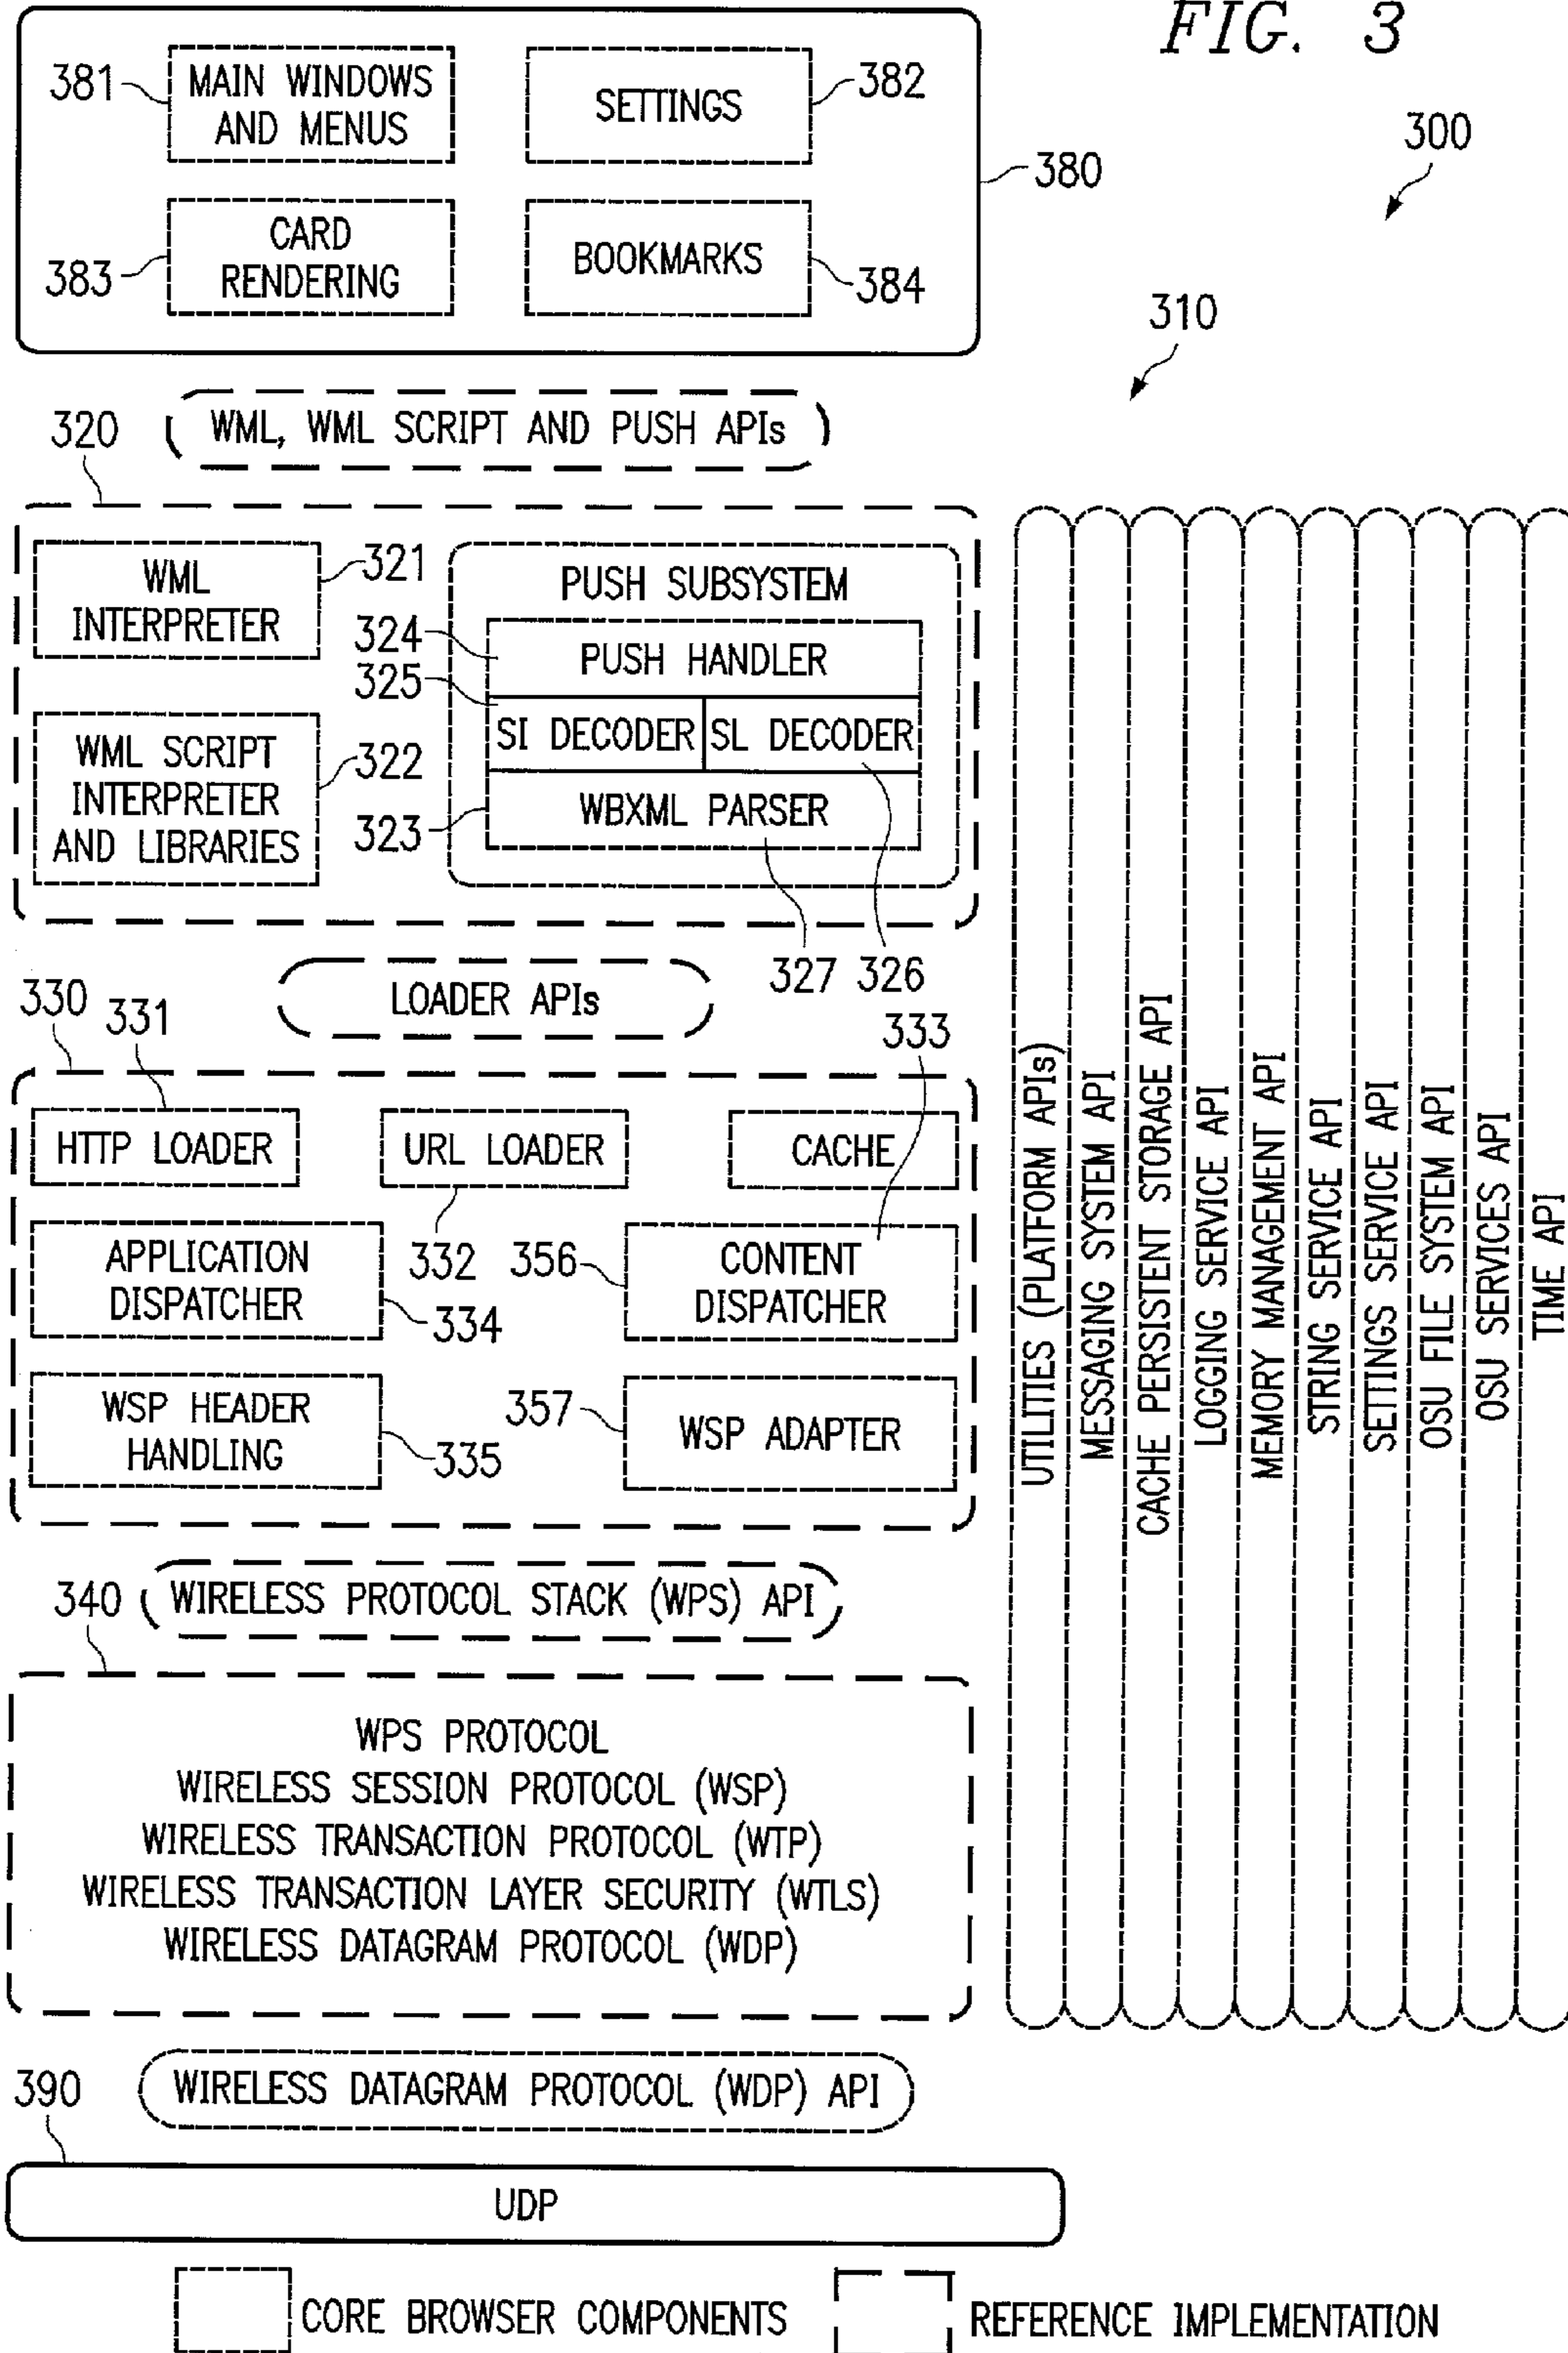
FIG. 3

300

381 MAIN WINDOWS AND MENUS

SETTINGS 382

380

383 CARD RENDERING

BOOKMARKS 384

310

320 WML, WML SCRIPT AND PUSH APIs

WML INTERPRETER 321

PUSH SUBSYSTEM

324 PUSH HANDLER

325

SI DECODER

SL DECODER

WML SCRIPT INTERPRETER AND LIBRARIES 322

323 WBXML PARSER

327 326

LOADER APIs

330 331

333

HTTP LOADER

URL LOADER

CACHE

APPLICATION DISPATCHER

332 356

CONTENT DISPATCHER

334

WSP HEADER HANDLING

357

WSP ADAPTER

335

340 WIRELESS PROTOCOL STACK (WPS) API

WPS PROTOCOL
WIRELESS SESSION PROTOCOL (WSP)
WIRELESS TRANSACTION PROTOCOL (WTP)
WIRELESS TRANSACTION LAYER SECURITY (WTLS)
WIRELESS DATAGRAM PROTOCOL (WDP)

UTILITIES (PLATFORM APIs)
MESSAGING SYSTEM API
CACHE PERSISTENT STORAGE API
LOGGING SERVICE API
MEMORY MANAGEMENT API
STRING SERVICE API
SETTINGS SERVICE API
OSU FILE SYSTEM API
OSU SERVICES API
TIME API

390 WIRELESS DATAGRAM PROTOCOL (WDP) API

UDP

CORE BROWSER COMPONENTS

REFERENCE IMPLEMENTATION